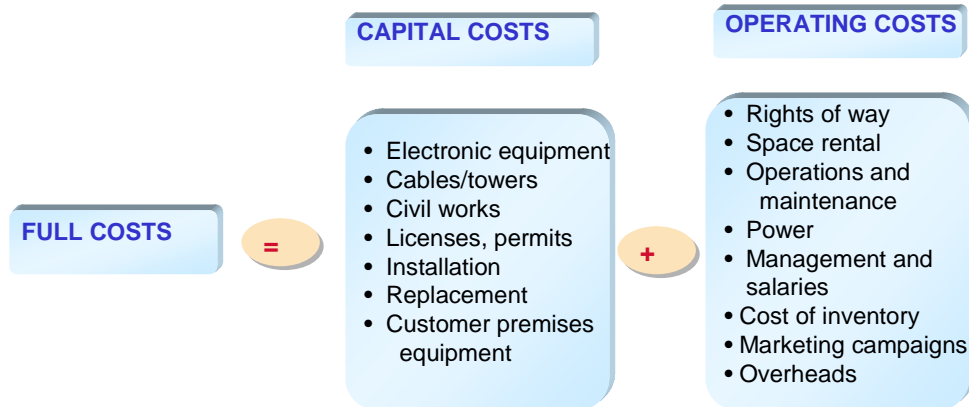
CAPITAL COSTS

OPERATING COSTS

FULL COSTS

=

• Electronic equipment
• Cables/towers
• Civil works
• Licenses, permits
• Installation
• Replacement
• Customer premises equipment

+

• Rights of way
• Space rental
• Operations and maintenance
• Power
• Management and salaries
• Cost of inventory
• Marketing campaigns
• Overheads